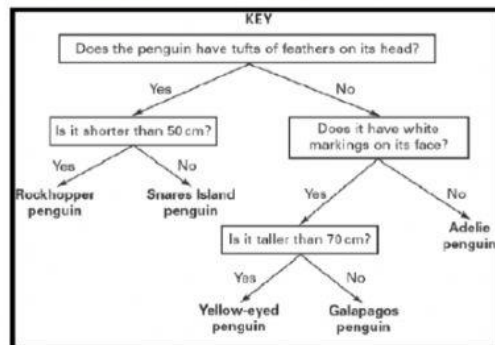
KEY

Does the penguin have tufts of feathers on its head?

Yes

No

Is it shorter than 50 cm?

Does it have white markings on its face?

Yes

No

Rockhopper penguin

Snares Island penguin

Yes

No

Is it taller than 70 cm?

Adelie penguin

Yes

No

Yellow-eyed penguin

Galapagos penguin